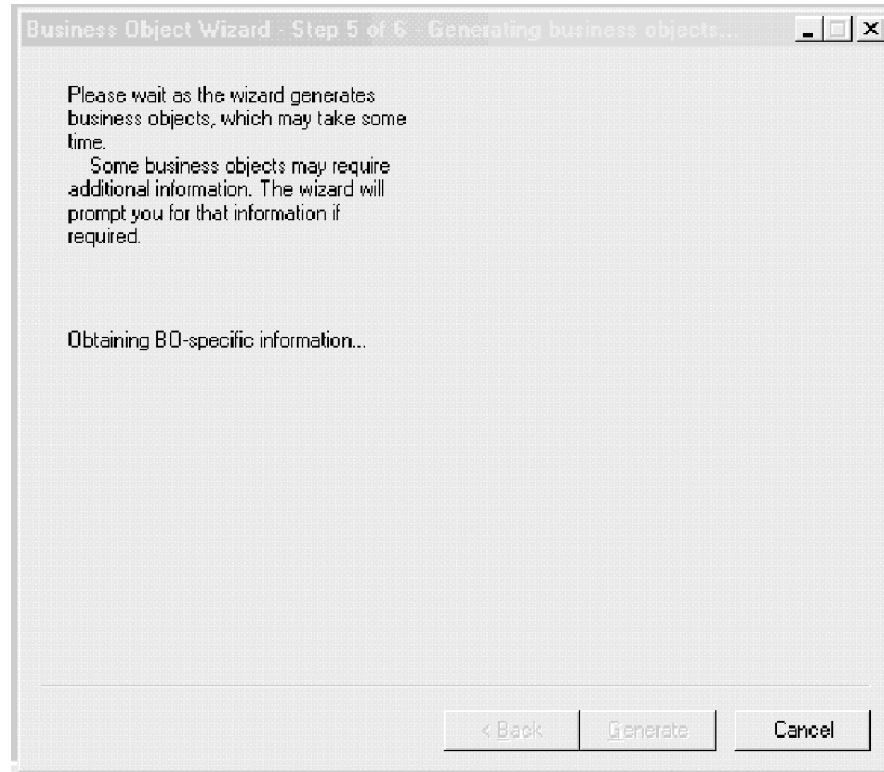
Business Object Wizard - Step 5 of 6 - Generating business objects...

Please wait as the wizard generates business objects, which may take some time.

Some business objects may require additional information. The wizard will prompt you for that information if required.

Obtaining BO-specific information...

< Back | Generate | Cancel